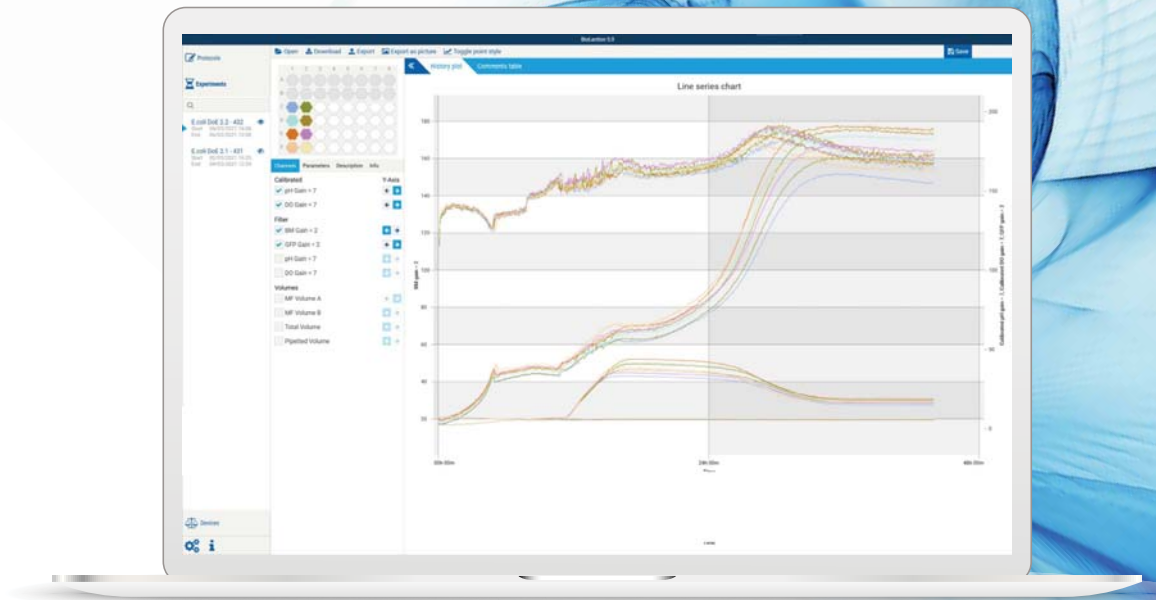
BioLection 5.0

Protocols

Experiments

Open Download Export Export as picture Toggle point style

Save

History plot Comments table

Line series chart

E.coli DoE 2.2 - 432
Start 05/03/2021 16:06
End 06/03/2021 15:06

E.coli DoE 2.1 - 431
Start 04/03/2021 11:04
End 04/03/2021 12:04

Channels Parameters Description Info

Calibrated Y-Axis
pH Gain = 7
DO Gain = 7

Filter
BM Gain = 2
GFP Gain = 3
pH Gain = 7
DO Gain = 7

Volumes
MF Volume A
MF Volume B
Total Volume
Pipetted Volume

Devices

180
160
140
120
100
80
60
40
20

200
150
100
50
0

BM gain = 2

Calibrated pH gain = 7, Calibrated DO gain = 7, GFP gain = 3

00h 00m
24h 00m
48h 00m

Time